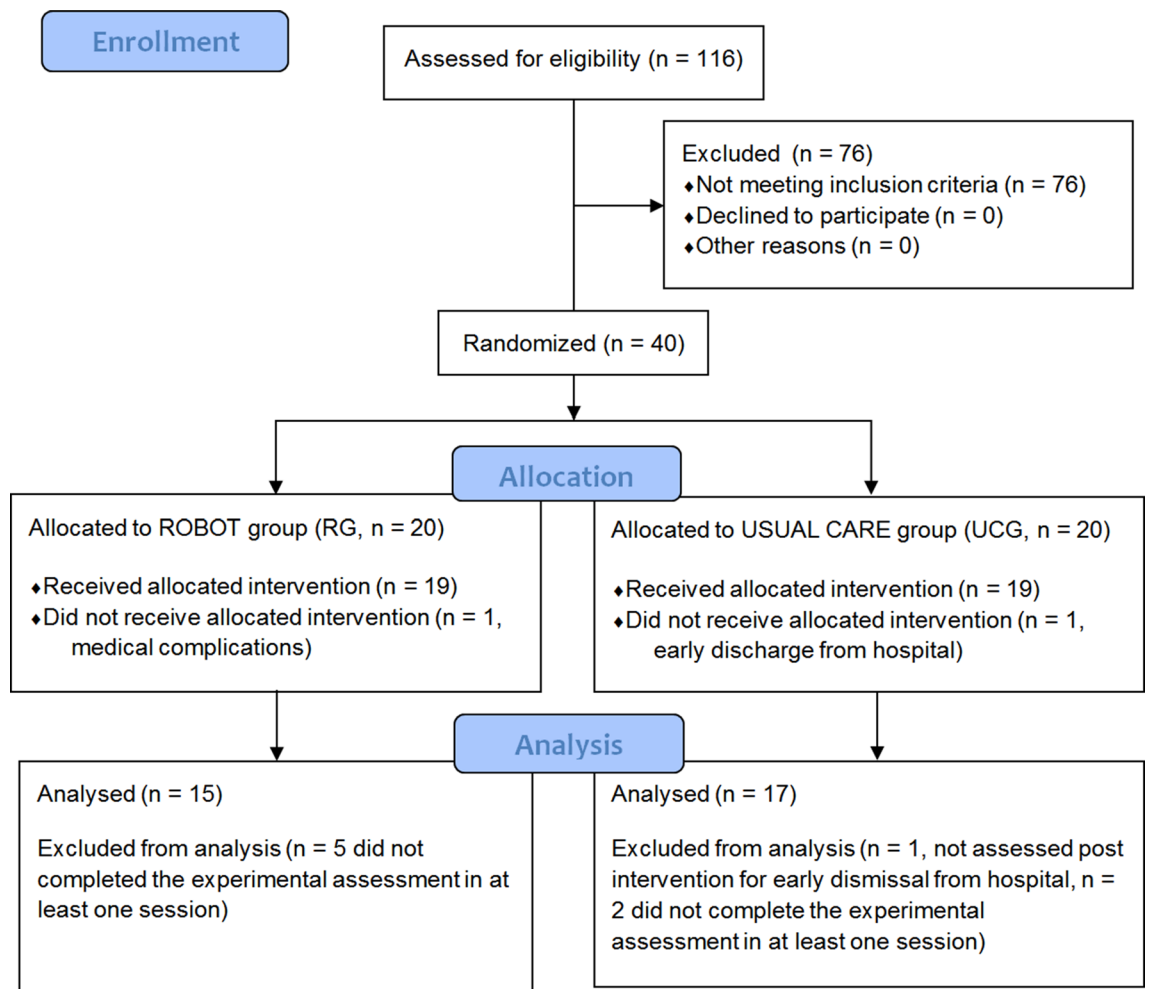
Enrollment

Assessed for eligibility (n = 116)

Excluded (n = 76)
♦Not meeting inclusion criteria (n = 76)
♦Declined to participate (n = 0)
♦Other reasons (n = 0)

Randomized (n = 40)

Allocation

Allocated to ROBOT group (RG, n = 20)

♦Received allocated intervention (n = 19)
♦Did not receive allocated intervention (n = 1, medical complications)

Allocated to USUAL CARE group (UCG, n = 20)

♦Received allocated intervention (n = 19)
♦Did not receive allocated intervention (n = 1, early discharge from hospital)

Analysis

Analysed (n = 15)

Excluded from analysis (n = 5 did not completed the experimental assessment in at least one session)

Analysed (n = 17)

Excluded from analysis (n = 1, not assessed post intervention for early dismissal from hospital, n = 2 did not complete the experimental assessment in at least one session)